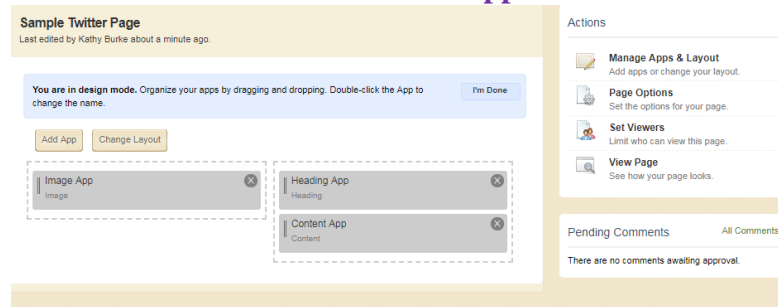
Sample Twitter Page
Last edited by Kathy Burke about a minute ago.

You are in design mode. Organize your apps by dragging and dropping. Double-click the App to change the name.

I'm Done

Add App

Change Layout

Image App
Image

Heading App
Heading

Content App
Content

Actions

Manage Apps & Layout
Add apps or change your layout.

Page Options
Set the options for your page.

Set Viewers
Limit who can view this page.

View Page
See how your page looks.

Pending Comments

All Comments

There are no comments awaiting approval.